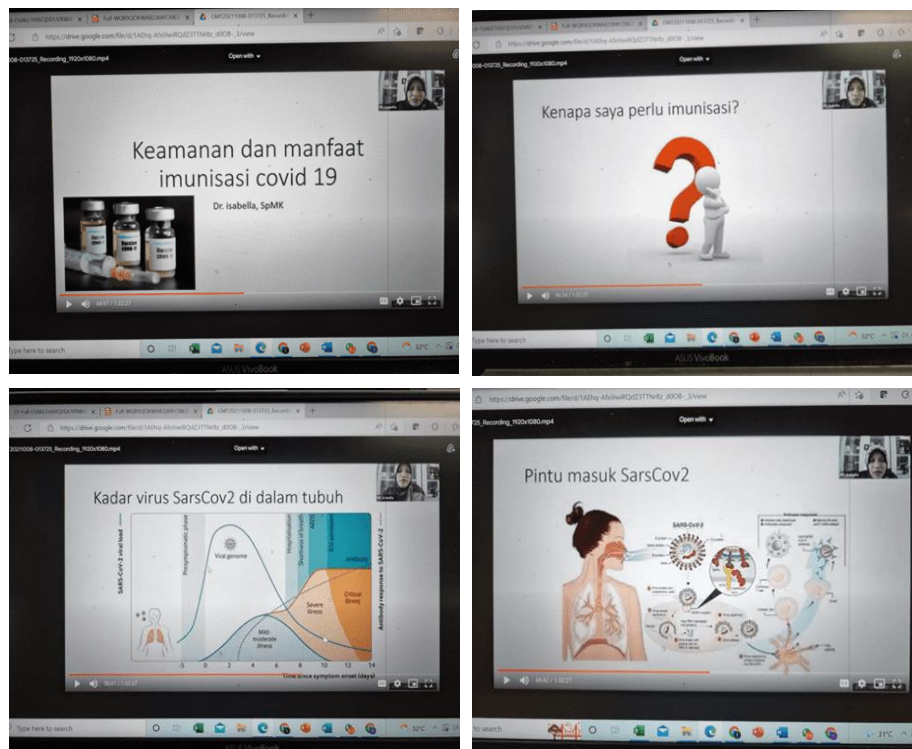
https://drive.google.com/file/d/1AEhq-Afx

Open with

008-013725_Recording_1920x1080.mp4

Keamanan dan manfaat imunisasi covid 19

Dr. isabella, SpMK

Type here to search

32°C

ASUS VivoBook

https://drive.google.com/file/d/1AEhq-Afx

Open with

Kenapa saya perlu imunisasi?

Type here to search

32°C

ASUS VivoBook

https://drive.google.com/file/d/1AEhq-Afx

Open with

Kadar virus SarsCov2 di dalam tubuh

SARS-CoV-2 viral load

Presymptomatic phase

Viral genome

Hospitalization

Shortness of breath

ARDS

ICU admission

Antibody

Antibody response to SARS-CoV-2

Mild-moderate illness

Severe illness

Critical illness

-5 0 2 4 6 8 10 12 14

Time since symptom onset (days)

Type here to search

32°C

ASUS VivoBook

https://drive.google.com/file/d/1AEhq-AfxIiwRQd23TTNrBz_d0OB-_3/view

Open with

725_Recording_1920x1080.mp4

Pintu masuk SarsCov2

SARS-CoV-2

Type here to search

31°C